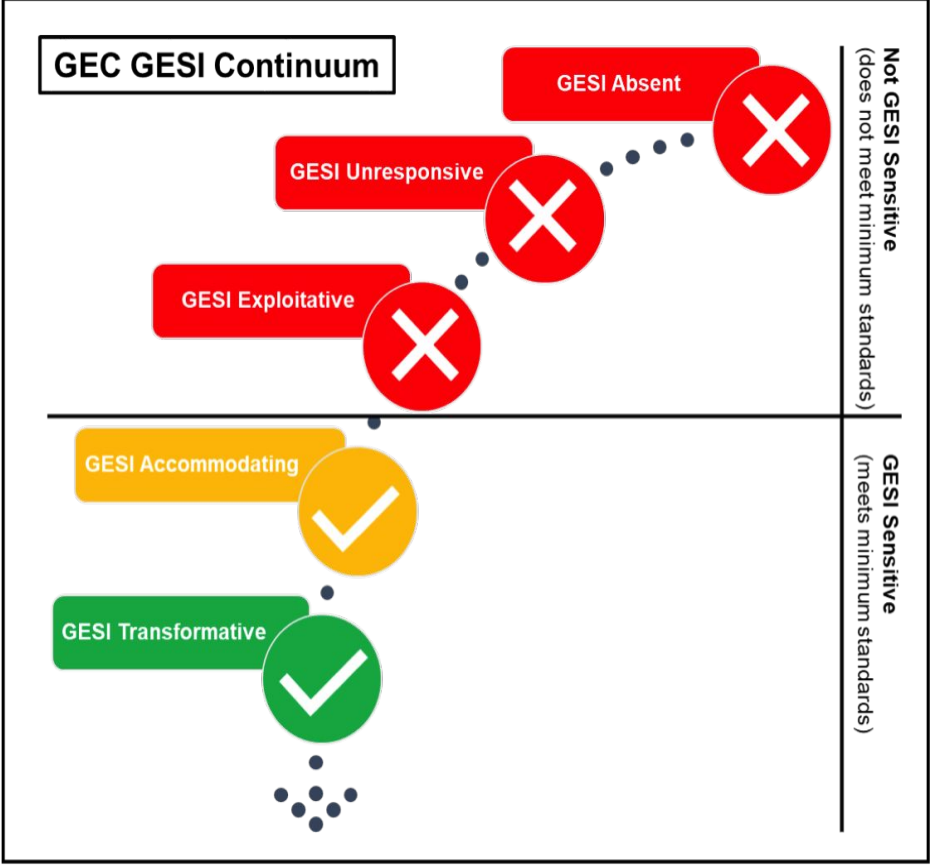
GEC GESI Continuum

GESI Absent

GESI Unresponsive

GESI Exploitative

GESI Accommodating

GESI Transformative

Not GESI Sensitive
(does not meet minimum standards)

GESI Sensitive
(meets minimum standards)